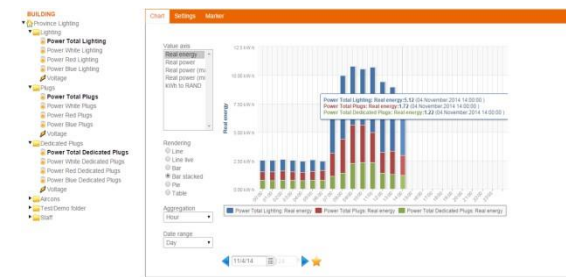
BUILDING
Province Lighting
Lighting
Power Total Lighting
Power White Lighting
Power Red Lighting
Power Blue Lighting
Voltage
Plugs
Power Total Plugs
Power White Plugs
Power Red Plugs
Power Blue Plugs
Voltage
Dedicated Plugs
Power Total Dedicated Plugs
Power White Dedicated Plugs
Power Red Dedicated Plugs
Power Blue Dedicated Plugs
Voltage
Aircons
Test/Demo folder
Staff

Chart Settings Marker

Value axis
Real energy
Real power
Real power (m
Real power (m
kWh to RAND

Rendering
Line
Line live
Bar
Bar stacked
Pie
Table

Aggregation
Hour

Date range
Day

12.5 kW h
10.00 kW h
7.50 kW h
5.00 kW h
2.50 kW h
0.00 kW h

Real energy

Power Total Lighting: Real energy:5.12 (04 November 2014 14:00:00 )
Power Total Plugs: Real energy:1.72 (04 November 2014 14:00:00 )
Power Total Dedicated Plugs: Real energy:1.22 (04 November 2014 14:00:00 )

Power Total Lighting: Real energy
Power Total Plugs: Real energy
Power Total Dedicated Plugs: Real energy

11/4/14